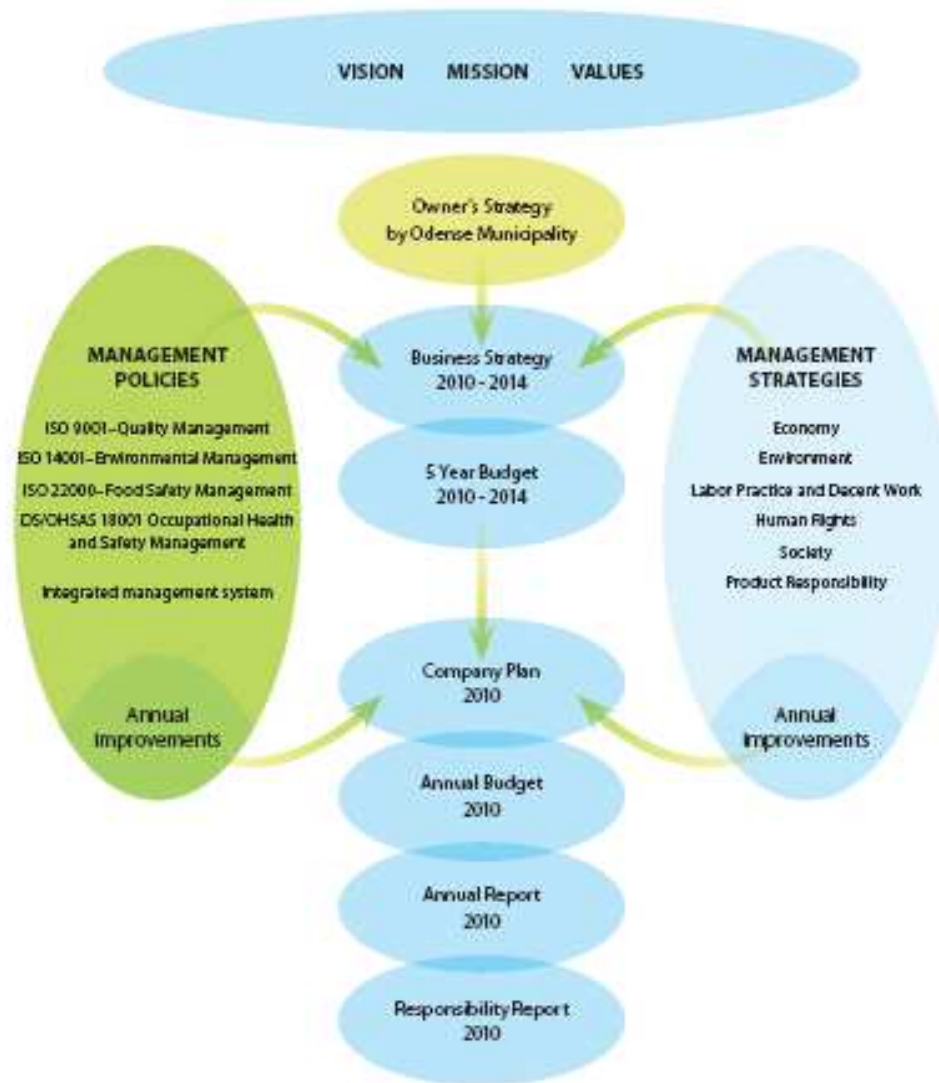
VISION MISSION VALUES

Owner's Strategy by Odense Municipality

MANAGEMENT POLICIES

ISO 9001–Quality Management

ISO 14001–Environmental Management

ISO 22000–Food Safety Management

DS/OHSAS 18001 Occupational Health and Safety Management

Integrated management system

Annual Improvements

Business Strategy 2010 - 2014

5 Year Budget 2010 - 2014

MANAGEMENT STRATEGIES

Economy

Environment

Labor Practice and Decent Work

Human Rights

Society

Product Responsibility

Annual Improvements

Company Plan 2010

Annual Budget 2010

Annual Report 2010

Responsibility Report 2010